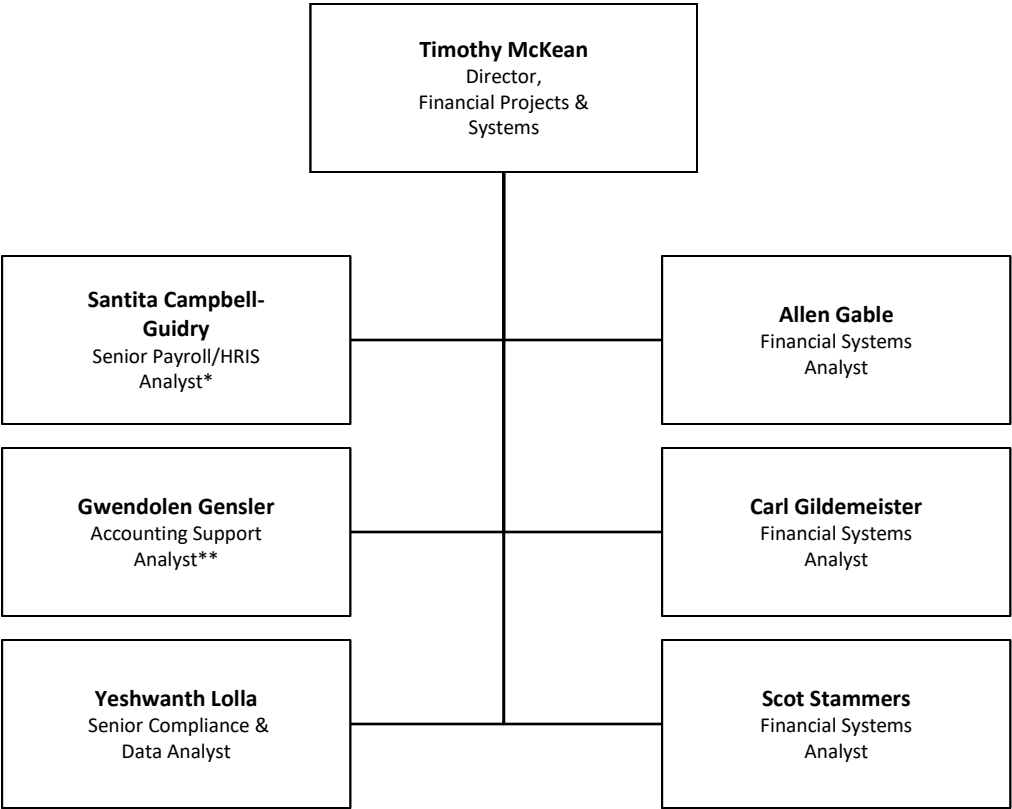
**Timothy McKean**
Director,
Financial Projects & Systems

**Santita Campbell-Guidry**
Senior Payroll/HRIS Analyst*

**Allen Gable**
Financial Systems Analyst

**Gwendolen Gensler**
Accounting Support Analyst**

**Carl Gildemeister**
Financial Systems Analyst

**Yeshwanth Lolla**
Senior Compliance & Data Analyst

**Scot Stammers**
Financial Systems Analyst